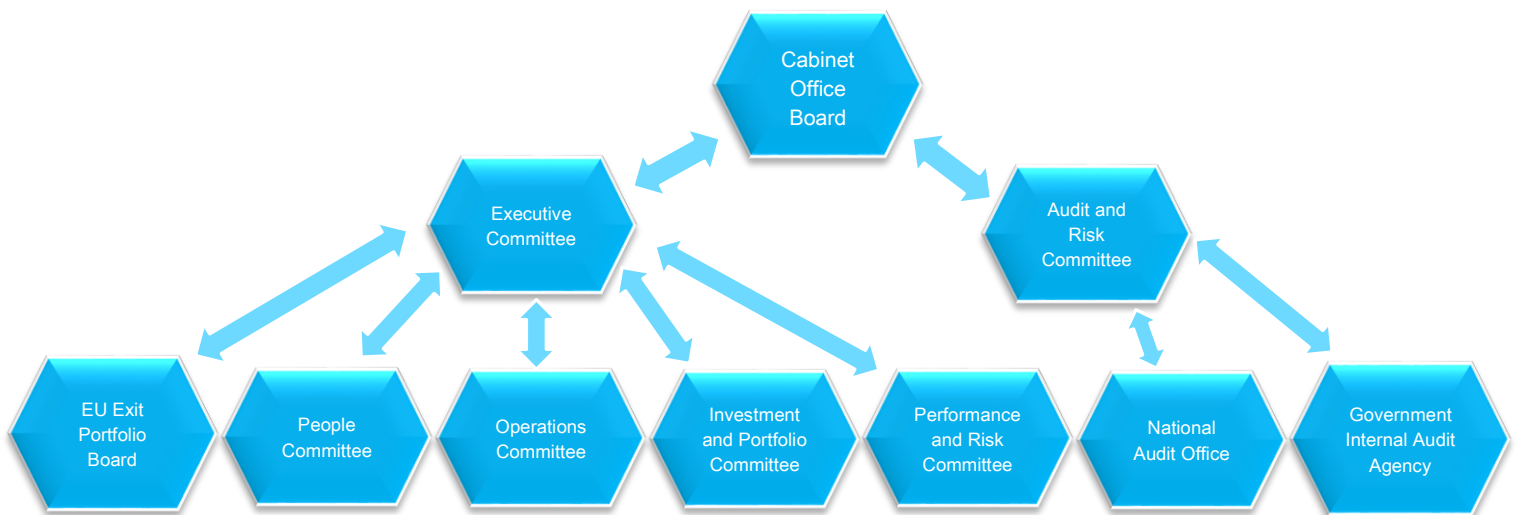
Cabinet Office Board

Executive Committee

Audit and Risk Committee

EU Exit Portfolio Board

People Committee

Operations Committee

Investment and Portfolio Committee

Performance and Risk Committee

National Audit Office

Government Internal Audit Agency